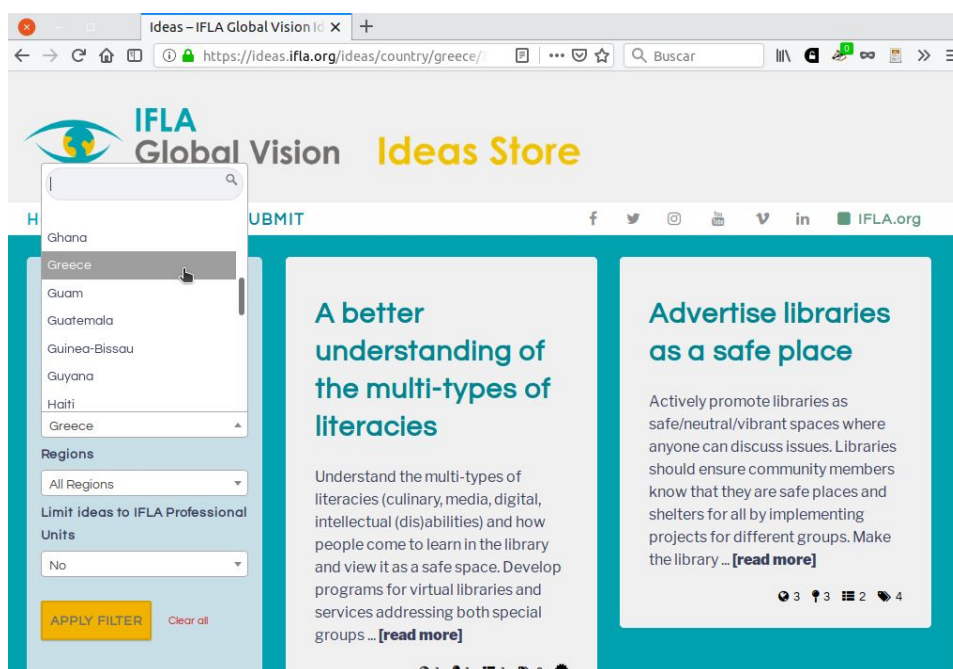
Ideas – IFLA Global Vision Id ×
+
https://ideas.ifla.org/ideas/country/greece/
Buscar

IFLA Global Vision Ideas Store

H UBMIT
IFLA.org

Ghana
Greece
Guam
Guatemala
Guinea-Bissau
Guyana
Haiti
Greece

Regions
All Regions
Limit ideas to IFLA Professional Units
No
APPLY FILTER
Clear all

A better understanding of the multi-types of literacies

Understand the multi-types of literacies (culinary, media, digital, intellectual (dis)abilities) and how people come to learn in the library and view it as a safe space. Develop programs for virtual libraries and services addressing both special groups ... [read more]

Advertise libraries as a safe place

Actively promote libraries as safe/neutral/vibrant spaces where anyone can discuss issues. Libraries should ensure community members know that they are safe places and shelters for all by implementing projects for different groups. Make the library ... [read more]

3 3 2 4